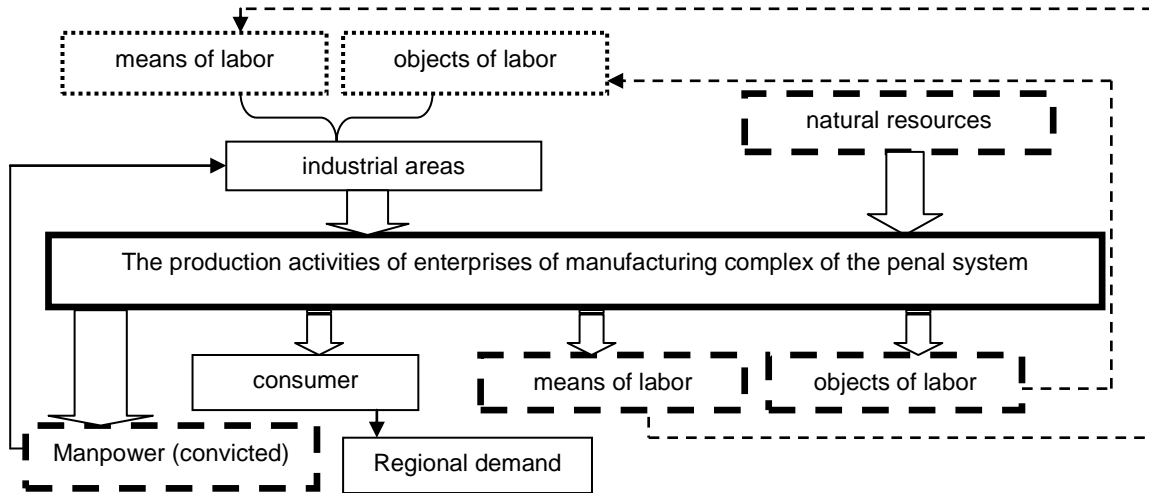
means of labor

objects of labor

natural resources

industrial areas

The production activities of enterprises of manufacturing complex of the penal system

consumer

means of labor

objects of labor

Manpower (convicted)

Regional demand